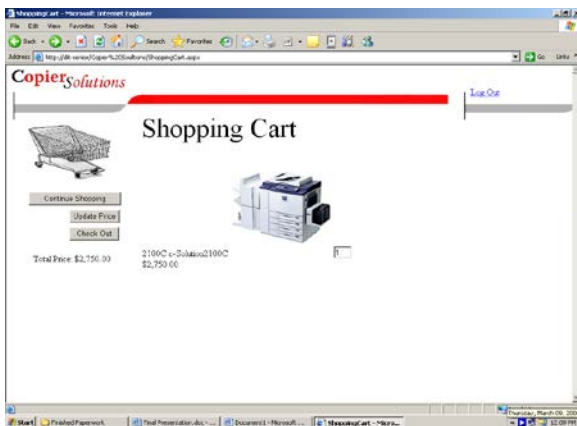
ShoppingCart - Microsoft Internet Explorer

File Edit View Favorites Tools Help

Back Search Favorites

Address http://dk-version/Copier%20Solutions/ShoppingCart.aspx

Go Links

CopierSolutions

Log Out

Shopping Cart

Continue Shopping

Update Price

Check Out

Total Price: $2,750.00

2100C e-Solution2100C
$2,750.00

1

Start Finished Paperwork Final Presentation.doc - ... Document1 - Microsoft ... ShoppingCart - Micro...

Thursday, March 09, 200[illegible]

12:09 PM